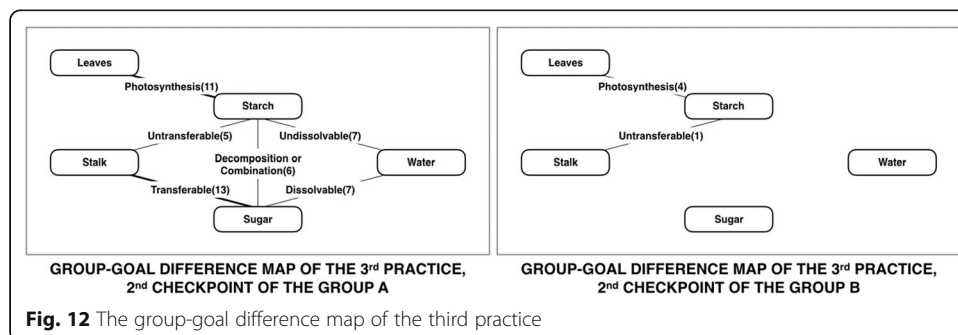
Leaves

Photosynthesis(11)

Starch

Untransferable(5)

Undissolvable(7)

Stalk

Decomposition or Combination(6)

Water

Transferable(13)

Dissolvable(7)

Sugar

GROUP-GOAL DIFFERENCE MAP OF THE 3$^{rd}$ PRACTICE, 2$^{nd}$ CHECKPOINT OF THE GROUP A

Leaves

Photosynthesis(4)

Starch

Untransferable(1)

Stalk

Water

Sugar

GROUP-GOAL DIFFERENCE MAP OF THE 3$^{rd}$ PRACTICE, 2$^{nd}$ CHECKPOINT OF THE GROUP B

**Fig. 12** The group-goal difference map of the third practice